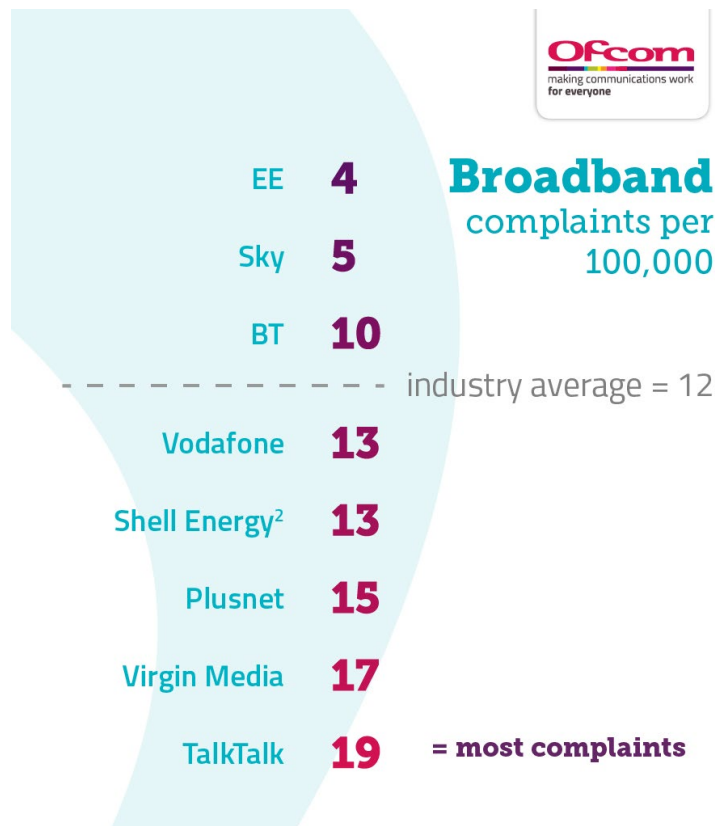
Ofcom
making communications work for everyone

Broadband complaints per 100,000

EE 4
Sky 5
BT 10
industry average = 12
Vodafone 13
Shell Energy$^2$ 13
Plusnet 15
Virgin Media 17
TalkTalk 19 = most complaints